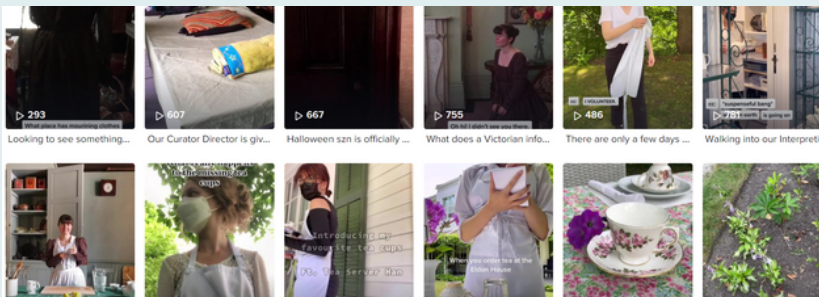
293
What place has mourning clothes
Looking to see something...

607
Our Curator Director is giv...

667
Halloween szn is officially ...

755
Oh hi! I didn't see you there
What does a Victorian info...

I VOLUNTEER
486
There are only a few days ...

"suspenseful beng"
781
is going on
Walking into our Interpreti...

to the missing tea cups

introducing my favourite tea cups
ft. tea server man

When you order tea at the Eldon House